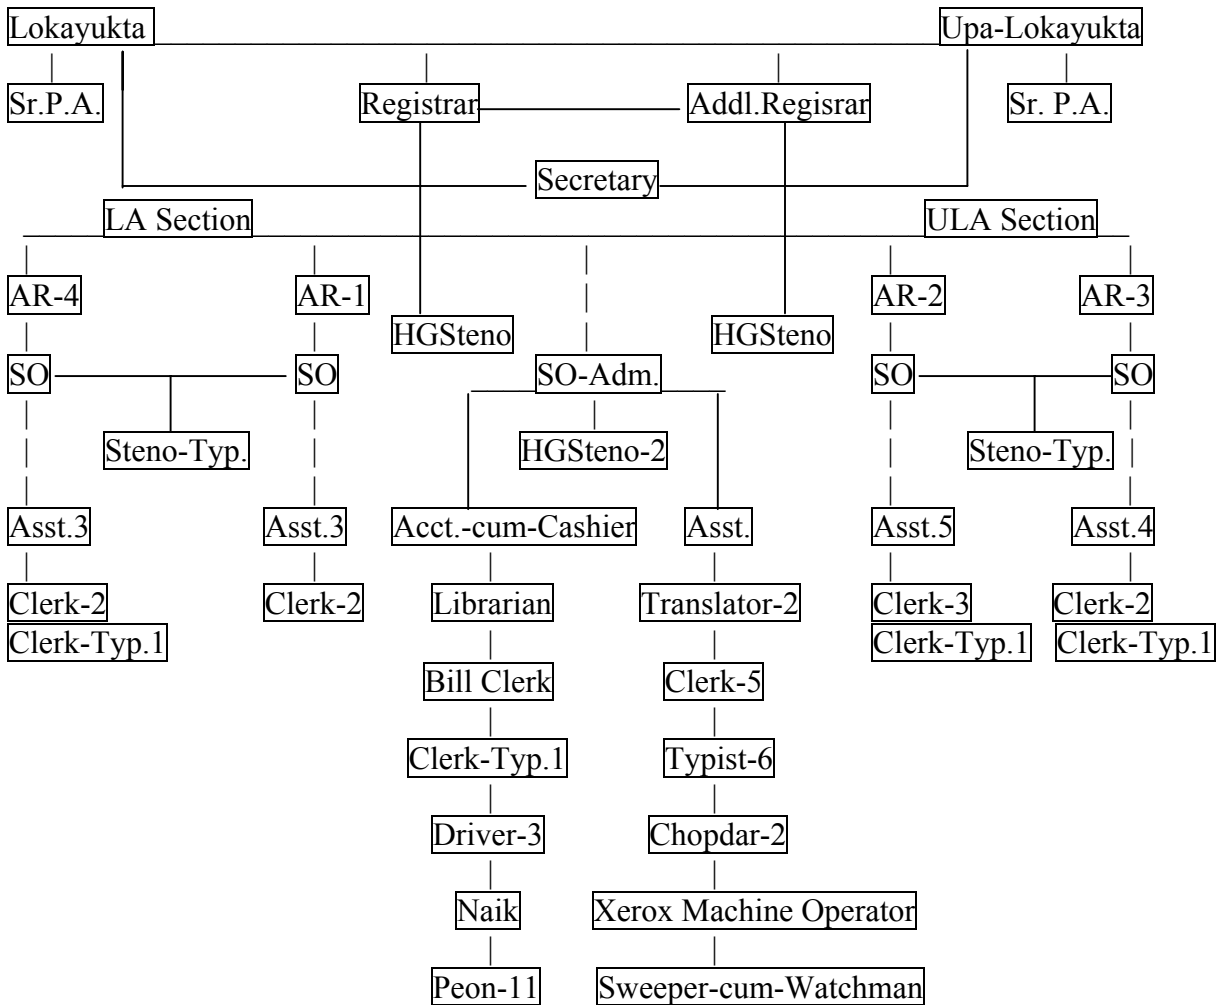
Lokayukta

Upa-Lokayukta

Sr.P.A.

Registrar

Addl.Regisrar

Sr. P.A.

Secretary

LA Section

ULA Section

AR-4

AR-1

HGSteno

HGSteno

AR-2

AR-3

SO

SO

SO-Adm.

SO

SO

Steno-Typ.

HGSteno-2

Steno-Typ.

Asst.3

Asst.3

Acct.-cum-Cashier

Asst.

Asst.5

Asst.4

Clerk-2

Clerk-Typ.1

Clerk-2

Librarian

Translator-2

Clerk-3

Clerk-Typ.1

Clerk-2

Clerk-Typ.1

Bill Clerk

Clerk-5

Clerk-Typ.1

Typist-6

Driver-3

Chopdar-2

Naik

Xerox Machine Operator

Peon-11

Sweeper-cum-Watchman